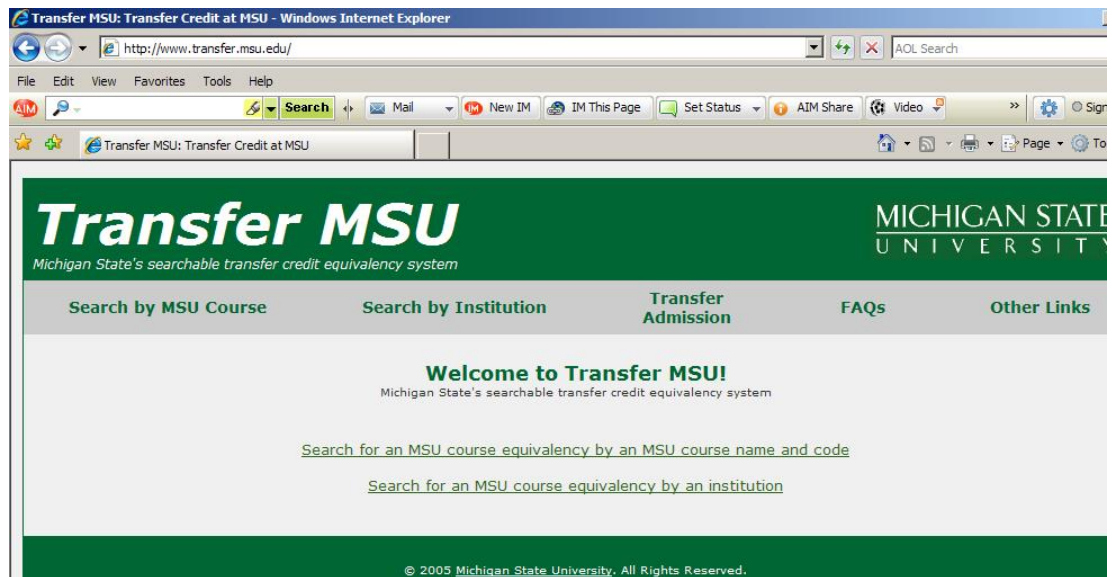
Transfer MSU: Transfer Credit at MSU - Windows Internet Explorer

http://www.transfer.msu.edu/

AOL Search

File Edit View Favorites Tools Help

Search Mail New IM IM This Page Set Status AIM Share Video » Sign

Transfer MSU: Transfer Credit at MSU

Page To

Transfer MSU
Michigan State's searchable transfer credit equivalency system

MICHIGAN STATE
UNIVERSITY

Search by MSU Course | Search by Institution | Transfer Admission | FAQs | Other Links

Welcome to Transfer MSU!
Michigan State's searchable transfer credit equivalency system

Search for an MSU course equivalency by an MSU course name and code

Search for an MSU course equivalency by an institution

© 2005 Michigan State University. All Rights Reserved.